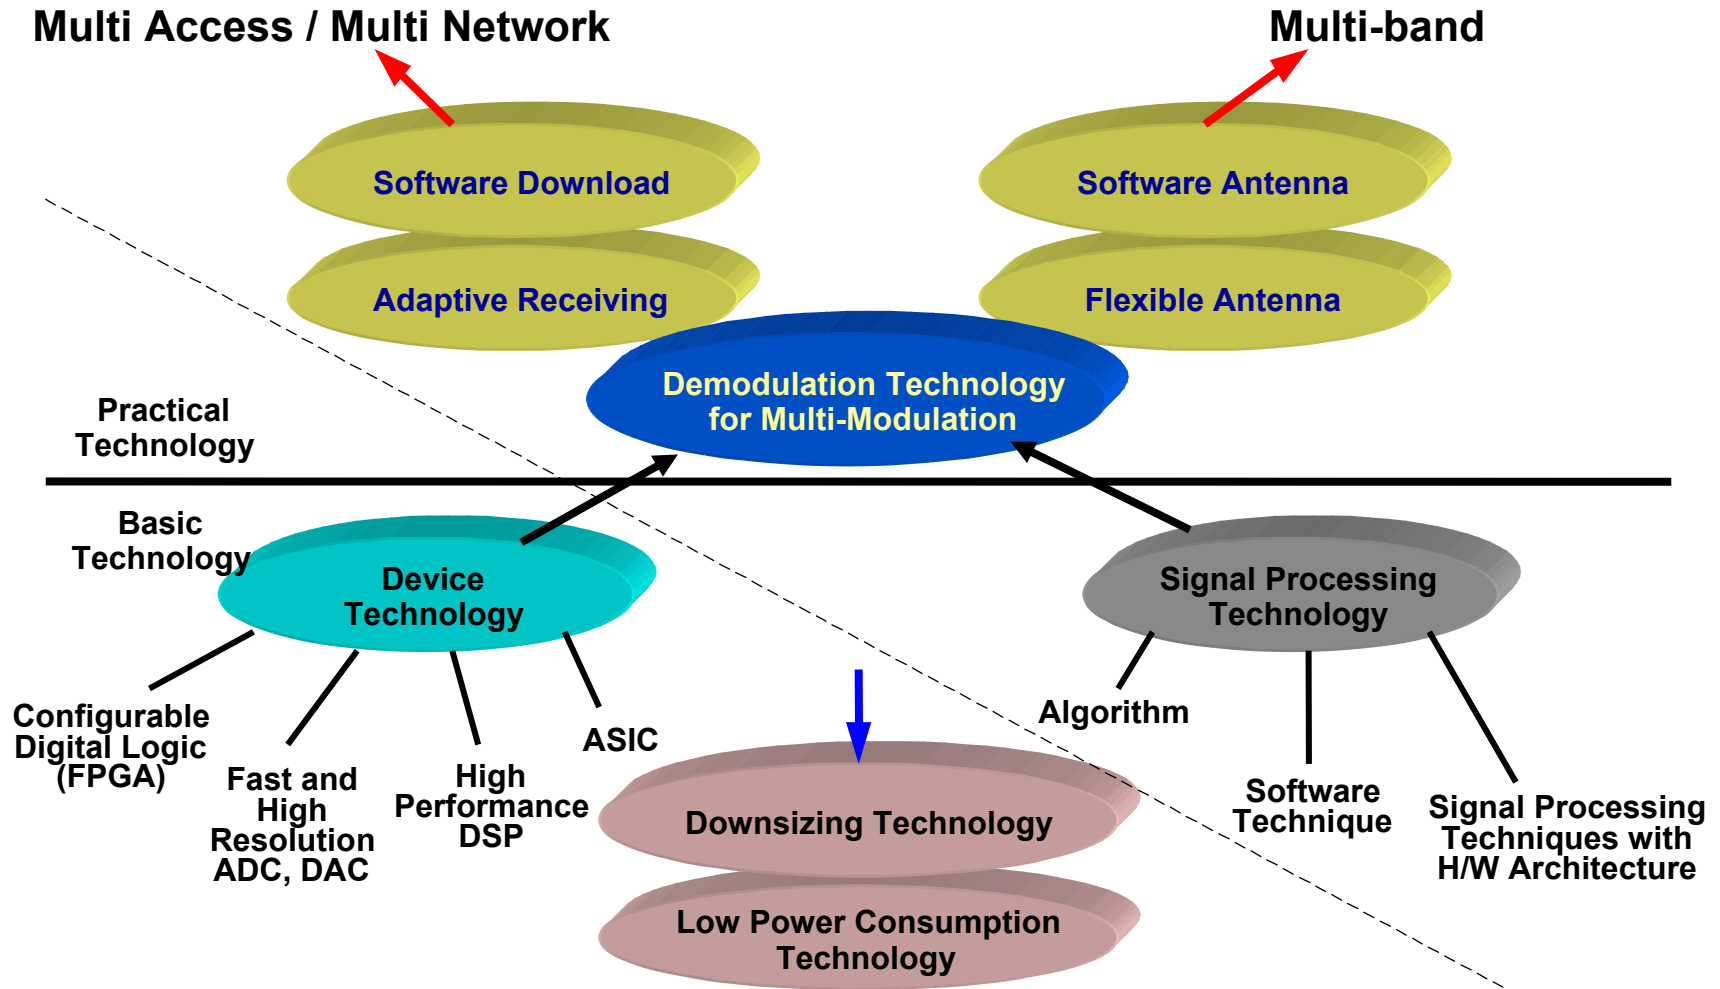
Multi Access / Multi Network

Multi-band

Software Download

Software Antenna

Adaptive Receiving

Flexible Antenna

Demodulation Technology for Multi-Modulation

Practical Technology

Basic Technology

Device Technology

Signal Processing Technology

Configurable Digital Logic (FPGA)

Fast and High Resolution ADC, DAC

High Performance DSP

ASIC

Algorithm

Software Technique

Signal Processing Techniques with H/W Architecture

Downsizing Technology

Low Power Consumption Technology